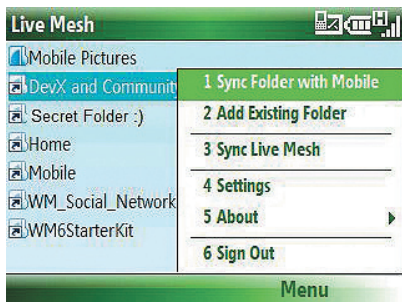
Live Mesh

Mobile Pictures
DevX and Communit
Secret Folder :)
Home
Mobile
WM_Social_Network
WM6StarterKit

1 Sync Folder with Mobile
2 Add Existing Folder
3 Sync Live Mesh
4 Settings
5 About
6 Sign Out

Menu